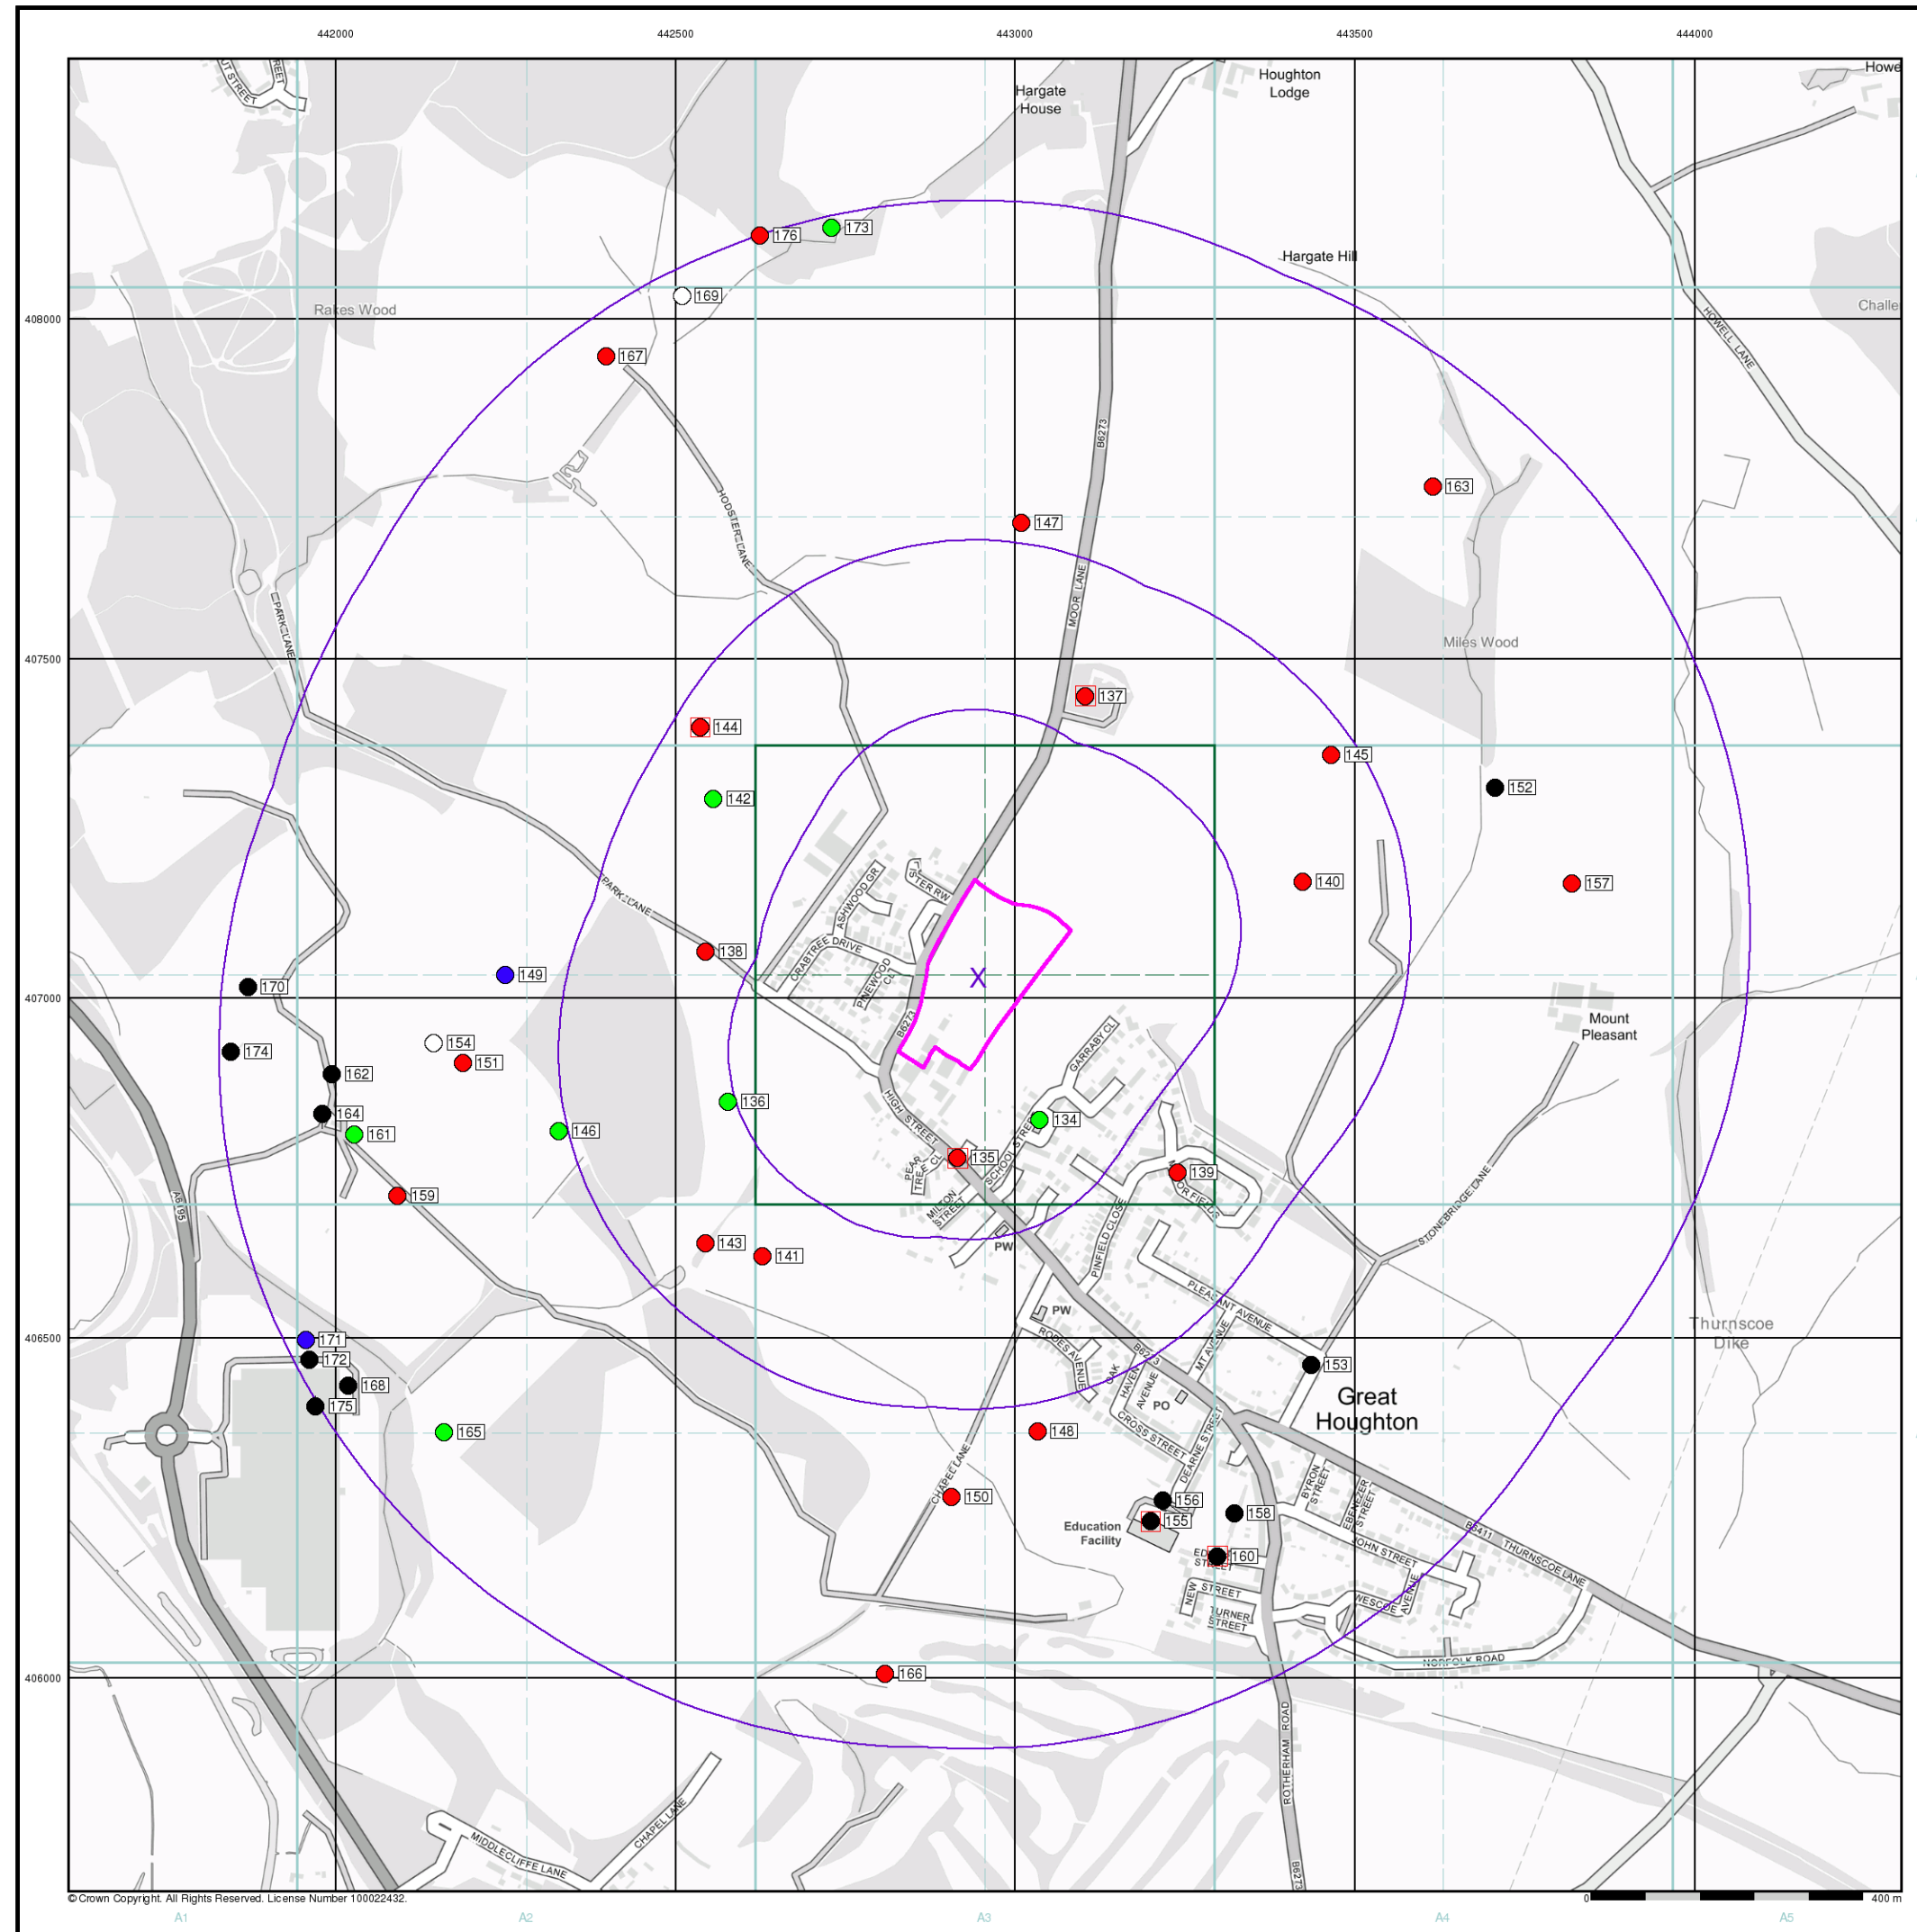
442000
442500
443000
443500
444000

408000
407500
407000
406500
406000

Hargate House
Houghton Lodge
Howe
Hargate Hill
Rates Wood
Challe
Miles Wood
Mount Pleasant
Thurnscoe Dike
Great Houghton
Education Facility
PW
PW
PO

176
173
169
167
147
163
137
144
145
152
142
140
157
138
149
170
174
154
151
162
164
161
146
136
134
135
139
159
143
141
171
172
168
175
165
148
153
150
156
155
158
160
166

X

UT STREET
REET
HODSTER LANE
PARK LANE
PARK LANE
MOOR LANE
B6273
B6273
HOWELL LANE
ASHWOOD GR
STER RW
CRABTREE DRIVE
PINEWOOD CL
GARRABY CL
HIGH STREET
PEAR TREE CL
MILTON STREET
SCHOOL STREET
OR FIELDS
PINFIELD CLOSE
PLEASANT AVENUE
STONEBRIDGE LANE
RHODES AVENUE
B6273
OAK HAVEN
AVENUE
MT AVENUE
CROSS STREET
DEARNE STREET
BYRON STREET
EBENEZER STREET
JOHN STREET
B6411 THURNSCOE LANE
WESCOE AVENUE
NEW STREET
TURNER STREET
ED STREET
NORFOLK ROAD
CHAPEL LANE
CHAPEL LANE
MIDDLECLIFFE LANE
ROTHERHAM ROAD
B6273
A6195

© Crown Copyright. All Rights Reserved. License Number 100022432.
0
400 m
A1
A2
A3
A4
A5